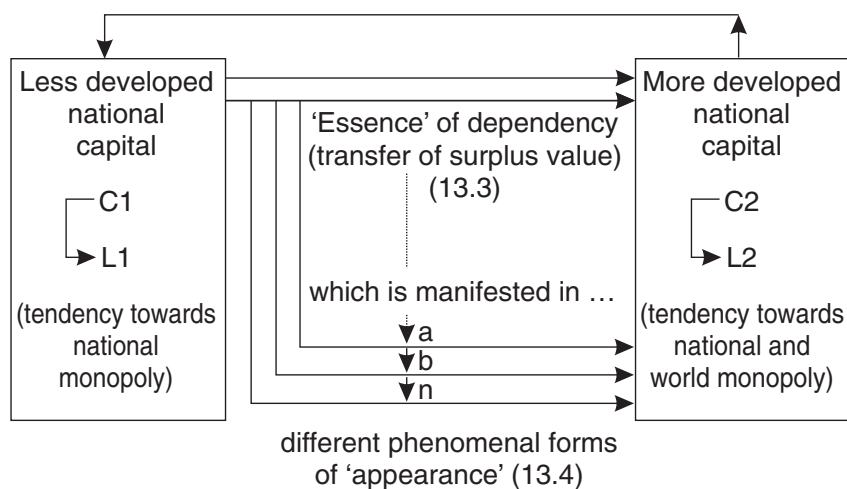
Less developed national capital

C1

L1

(tendency towards national monopoly)

'Essence' of dependency (transfer of surplus value) (13.3)

which is manifested in …

a

b

n

More developed national capital

C2

L2

(tendency towards national and world monopoly)

different phenomenal forms of 'appearance' (13.4)